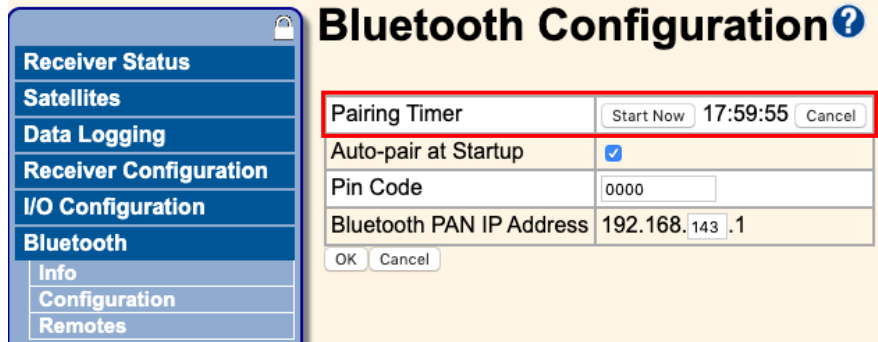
Receiver Status
Satellites
Data Logging
Receiver Configuration
I/O Configuration
Bluetooth
Info
Configuration
Remotes

Bluetooth Configuration

| Pairing Timer | Start Now 17:59:55 Cancel |
|---|---|
| Auto-pair at Startup | ☑ |
| Pin Code | 0000 |
| Bluetooth PAN IP Address | 192.168. 143 .1 |

OK Cancel